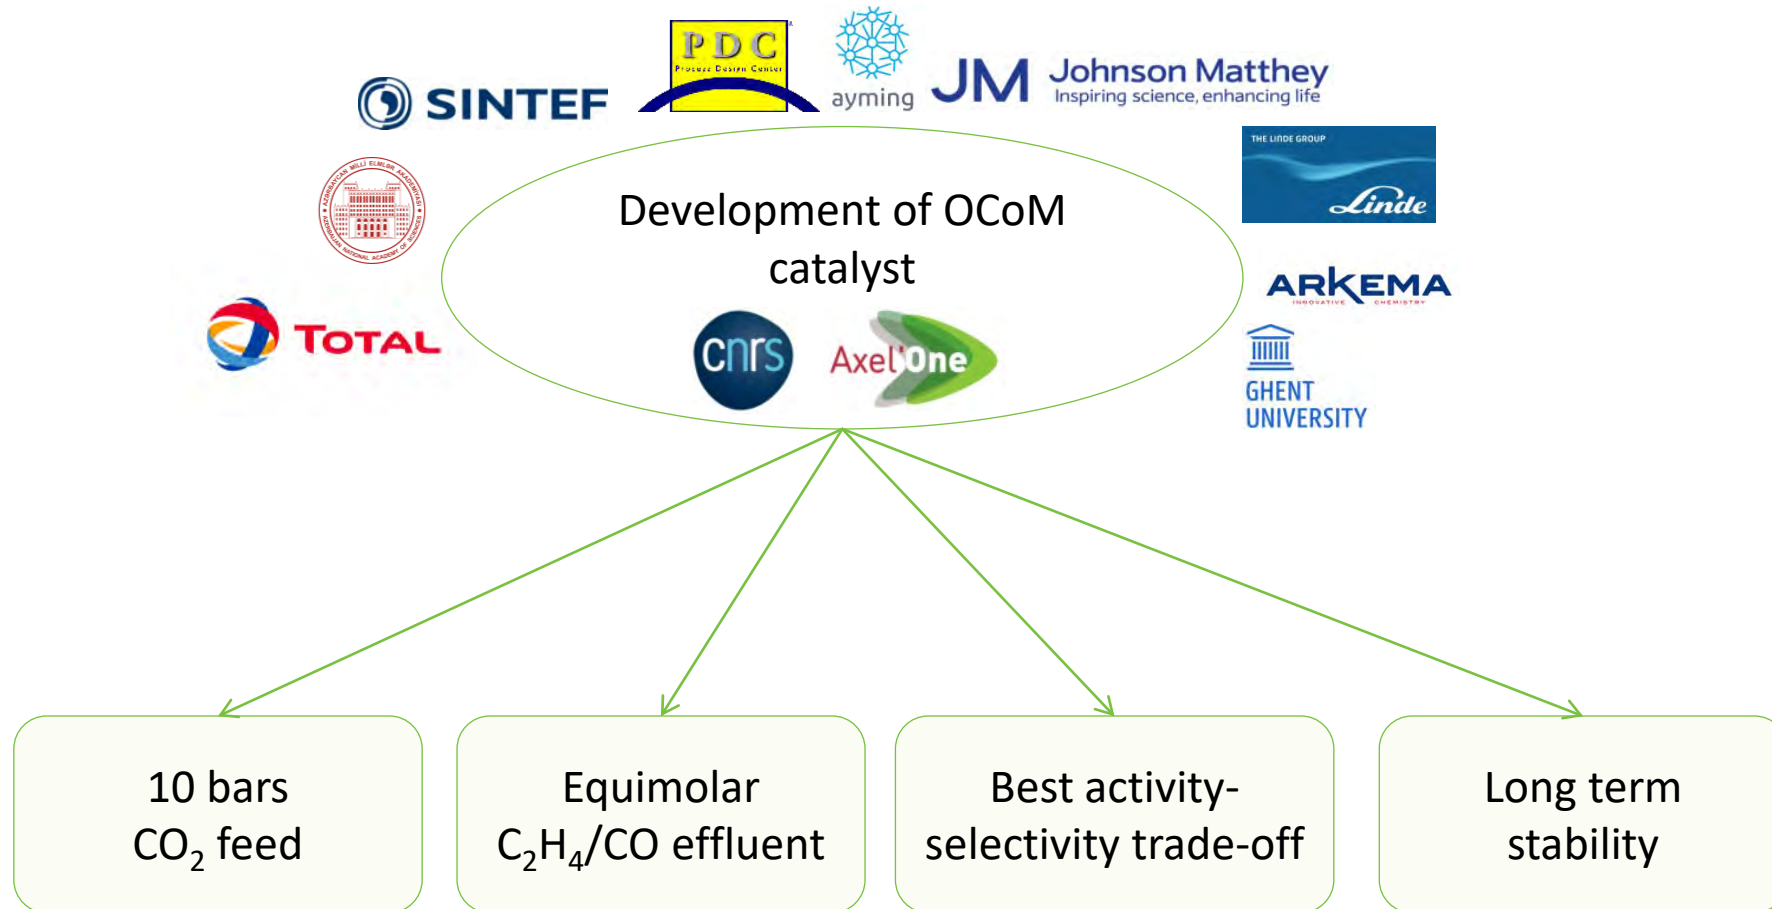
SINTEF

PDC
Process Design Center

ayming

JM Johnson Matthey
Inspiring science, enhancing life

THE LINDE GROUP
Linde

ARKEMA
INNOVATIVE CHEMISTRY

GHENT UNIVERSITY

TOTAL

Development of OCoM catalyst

cnrs

Axel'One

10 bars
$CO_2$ feed

Equimolar
$C_2H_4$/CO effluent

Best activity-selectivity trade-off

Long term stability